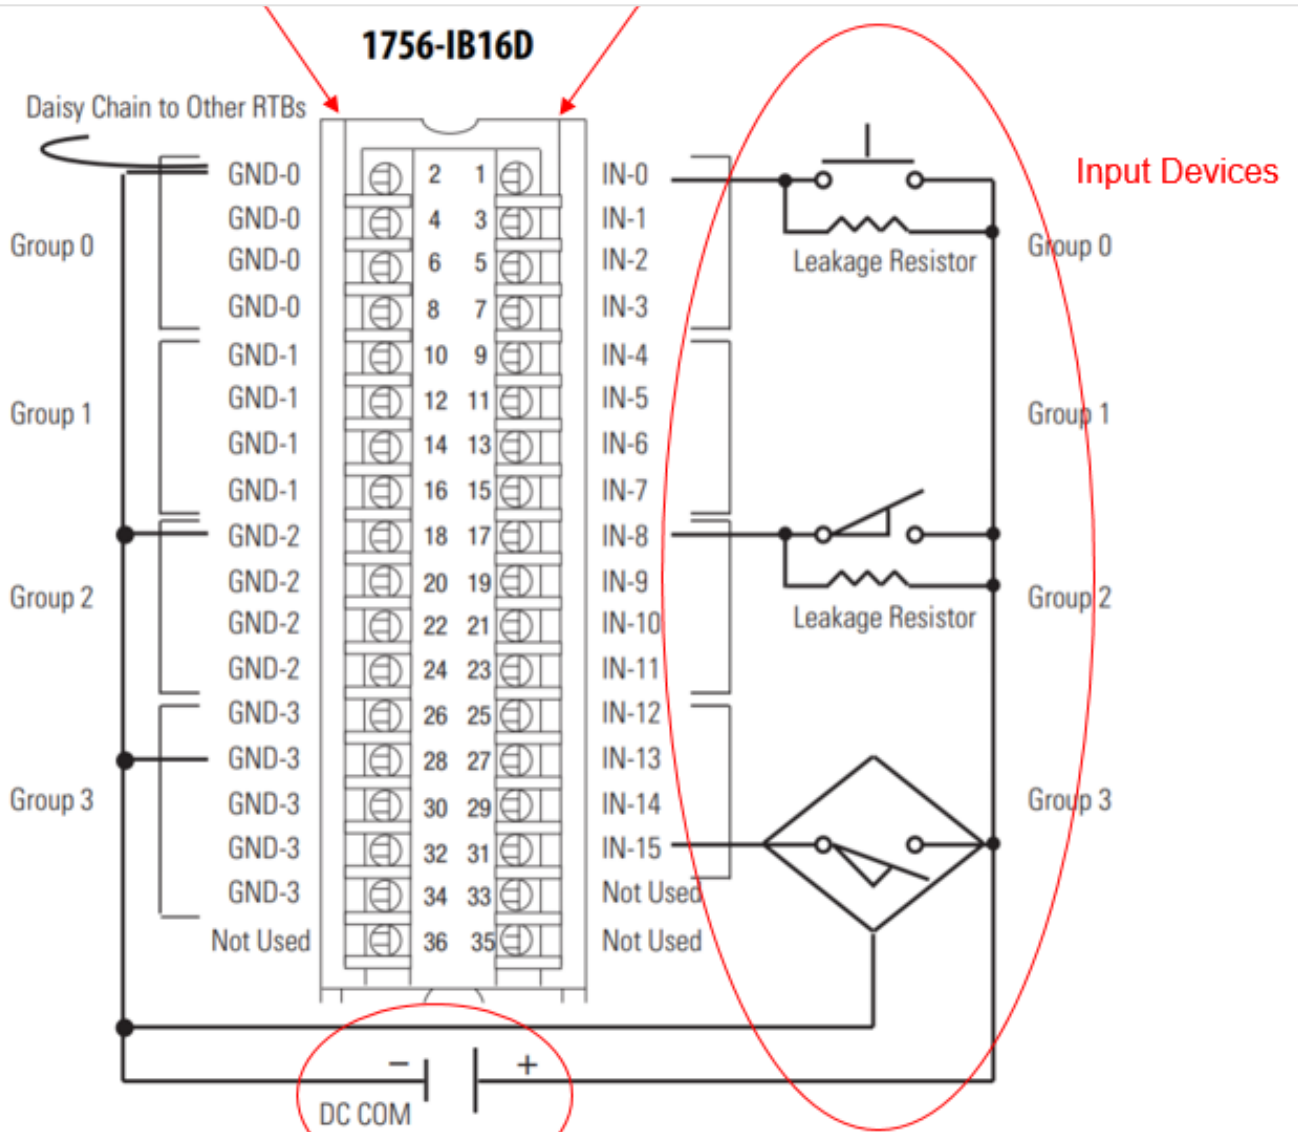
1756-IB16D

Daisy Chain to Other RTBs

Input Devices

Group 0
Group 1
Group 2
Group 3

GND-0 2 1 IN-0
GND-0 4 3 IN-1
GND-0 6 5 IN-2
GND-0 8 7 IN-3
GND-1 10 9 IN-4
GND-1 12 11 IN-5
GND-1 14 13 IN-6
GND-1 16 15 IN-7
GND-2 18 17 IN-8
GND-2 20 19 IN-9
GND-2 22 21 IN-10
GND-2 24 23 IN-11
GND-3 26 25 IN-12
GND-3 28 27 IN-13
GND-3 30 29 IN-14
GND-3 32 31 IN-15
GND-3 34 33 Not Used
Not Used 36 35 Not Used

Leakage Resistor
Group 0
Group 1
Leakage Resistor
Group 2
Group 3

−
+
DC COM